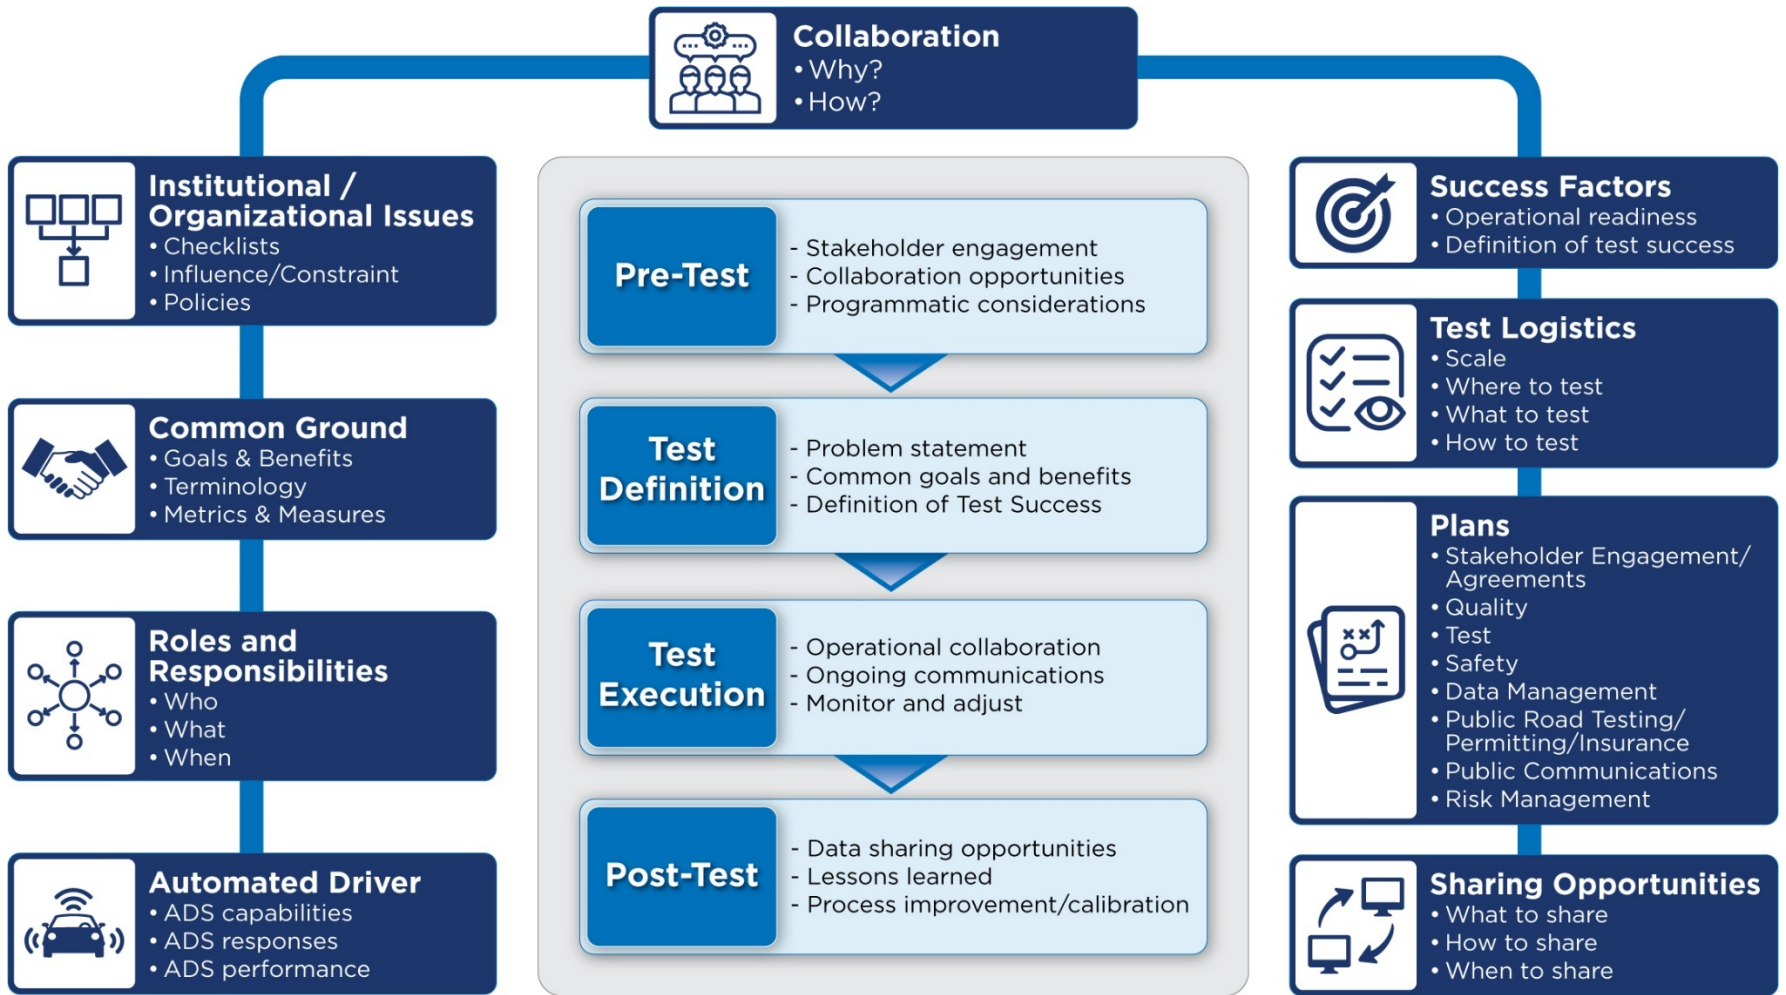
Collaboration
• Why?
• How?

Institutional / Organizational Issues
• Checklists
• Influence/Constraint
• Policies

Common Ground
• Goals & Benefits
• Terminology
• Metrics & Measures

Roles and Responsibilities
• Who
• What
• When

Automated Driver
• ADS capabilities
• ADS responses
• ADS performance

Pre-Test
- Stakeholder engagement
- Collaboration opportunities
- Programmatic considerations

Test Definition
- Problem statement
- Common goals and benefits
- Definition of Test Success

Test Execution
- Operational collaboration
- Ongoing communications
- Monitor and adjust

Post-Test
- Data sharing opportunities
- Lessons learned
- Process improvement/calibration

Success Factors
• Operational readiness
• Definition of test success

Test Logistics
• Scale
• Where to test
• What to test
• How to test

Plans
• Stakeholder Engagement/ Agreements
• Quality
• Test
• Safety
• Data Management
• Public Road Testing/ Permitting/Insurance
• Public Communications
• Risk Management

Sharing Opportunities
• What to share
• How to share
• When to share